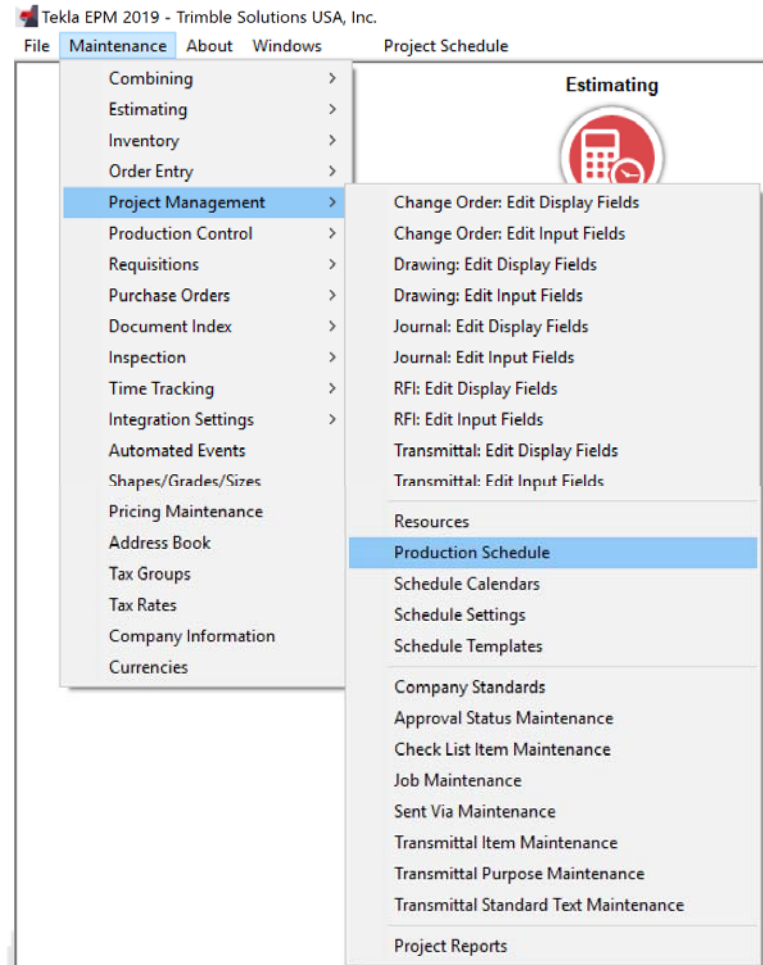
Tekla EPM 2019 - Trimble Solutions USA, Inc.

File Maintenance About Windows Project Schedule

Estimating

Combining >
Estimating >
Inventory >
Order Entry >
Project Management >
Production Control >
Requisitions >
Purchase Orders >
Document Index >
Inspection >
Time Tracking >
Integration Settings >
Automated Events
Shapes/Grades/Sizes
Pricing Maintenance
Address Book
Tax Groups
Tax Rates
Company Information
Currencies

Change Order: Edit Display Fields
Change Order: Edit Input Fields
Drawing: Edit Display Fields
Drawing: Edit Input Fields
Journal: Edit Display Fields
Journal: Edit Input Fields
RFI: Edit Display Fields
RFI: Edit Input Fields
Transmittal: Edit Display Fields
Transmittal: Edit Input Fields

Resources
Production Schedule
Schedule Calendars
Schedule Settings
Schedule Templates

Company Standards
Approval Status Maintenance
Check List Item Maintenance
Job Maintenance
Sent Via Maintenance
Transmittal Item Maintenance
Transmittal Purpose Maintenance
Transmittal Standard Text Maintenance

Project Reports